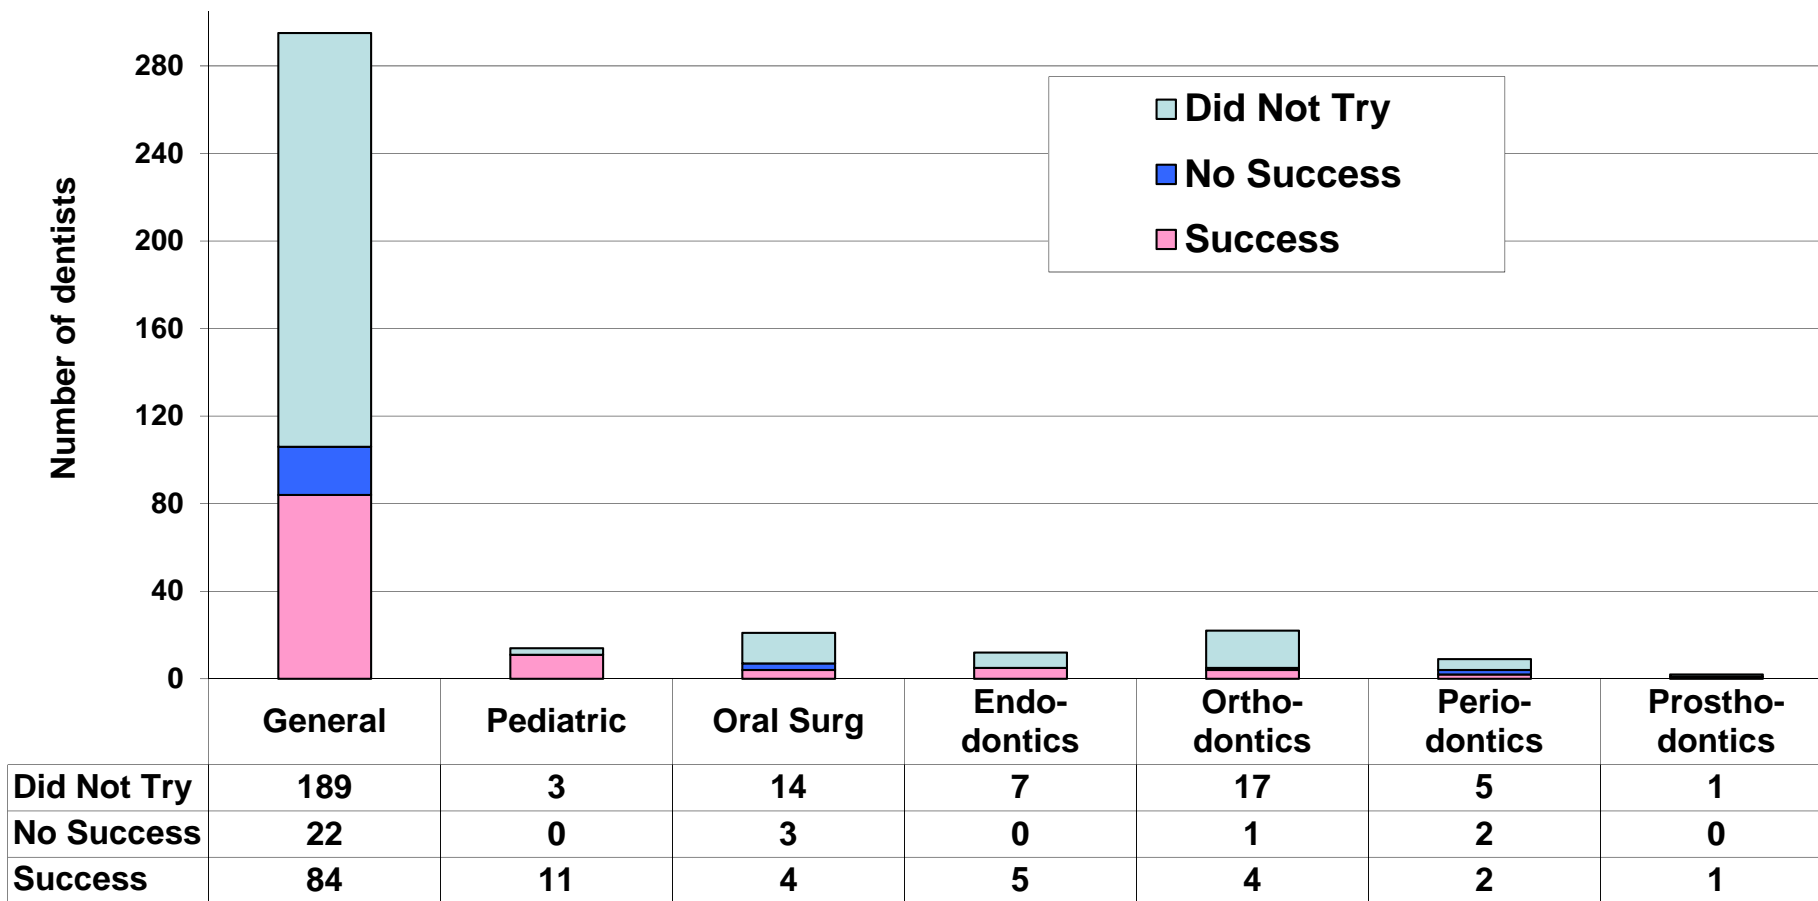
Number of dentists

280
240
200
160
120
80
40
0

Did Not Try
No Success
Success

| | General | Pediatric | Oral Surg | Endodontics | Orthodontics | Periodontics | Prosthodontics |
|---|---|---|---|---|---|---|---|
| Did Not Try | 189 | 3 | 14 | 7 | 17 | 5 | 1 |
| No Success | 22 | 0 | 3 | 0 | 1 | 2 | 0 |
| Success | 84 | 11 | 4 | 5 | 4 | 2 | 1 |